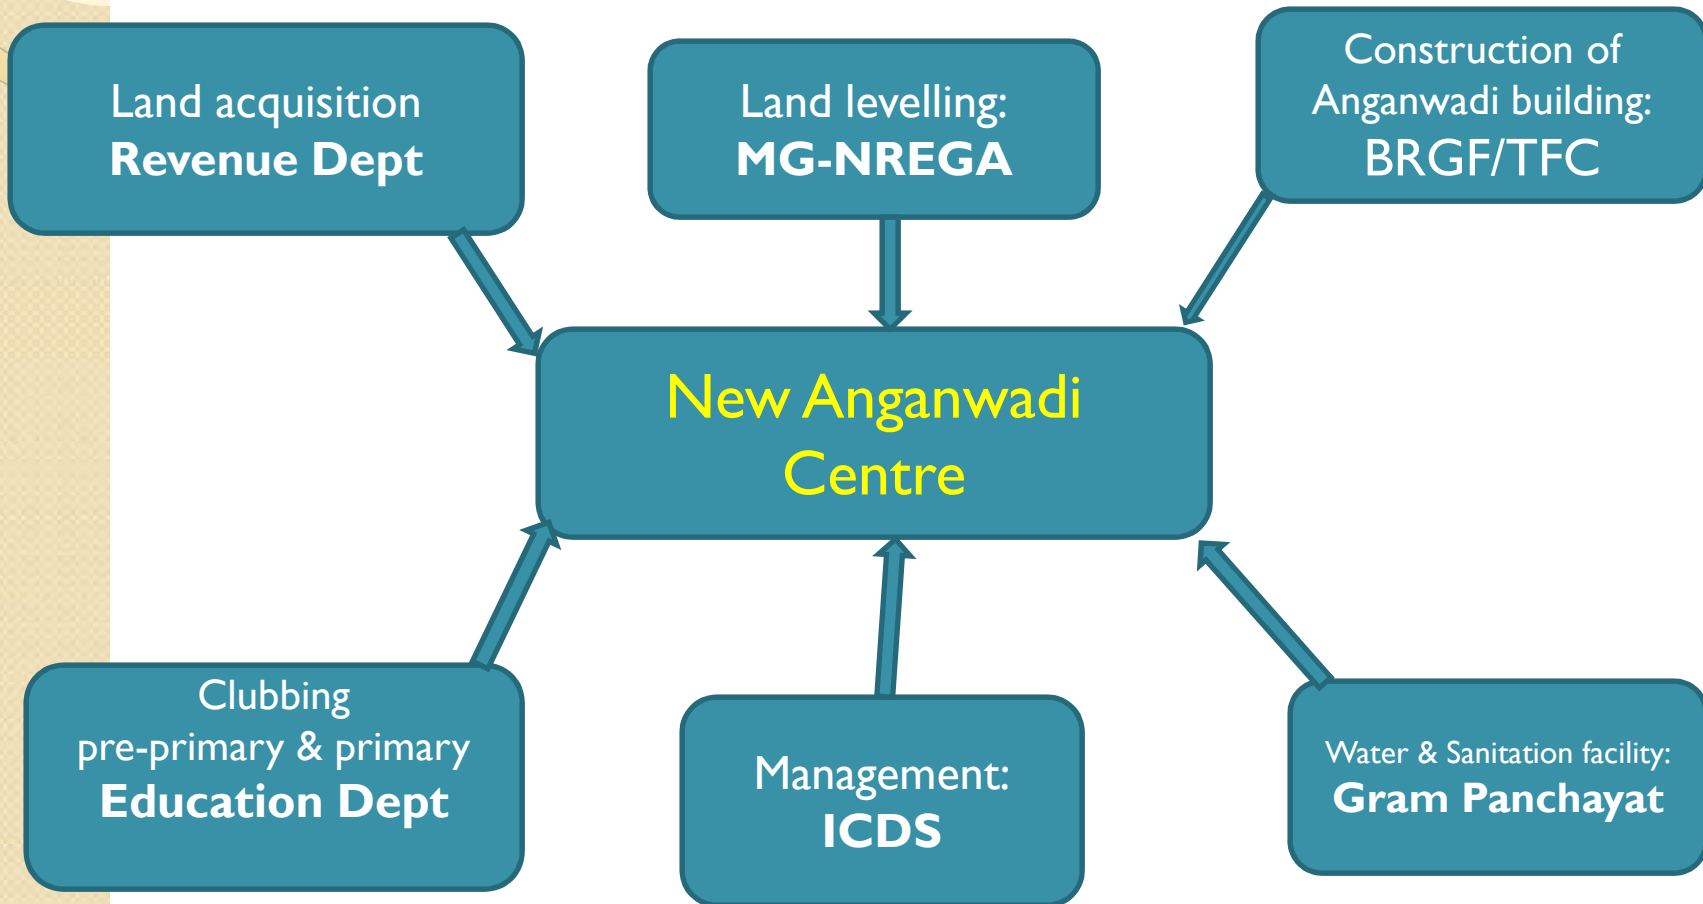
Land acquisition
Revenue Dept

Land levelling:
MG-NREGA

Construction of
Anganwadi building:
BRGF/TFC

New Anganwadi Centre

Clubbing
pre-primary & primary
Education Dept

Management:
ICDS

Water & Sanitation facility:
Gram Panchayat